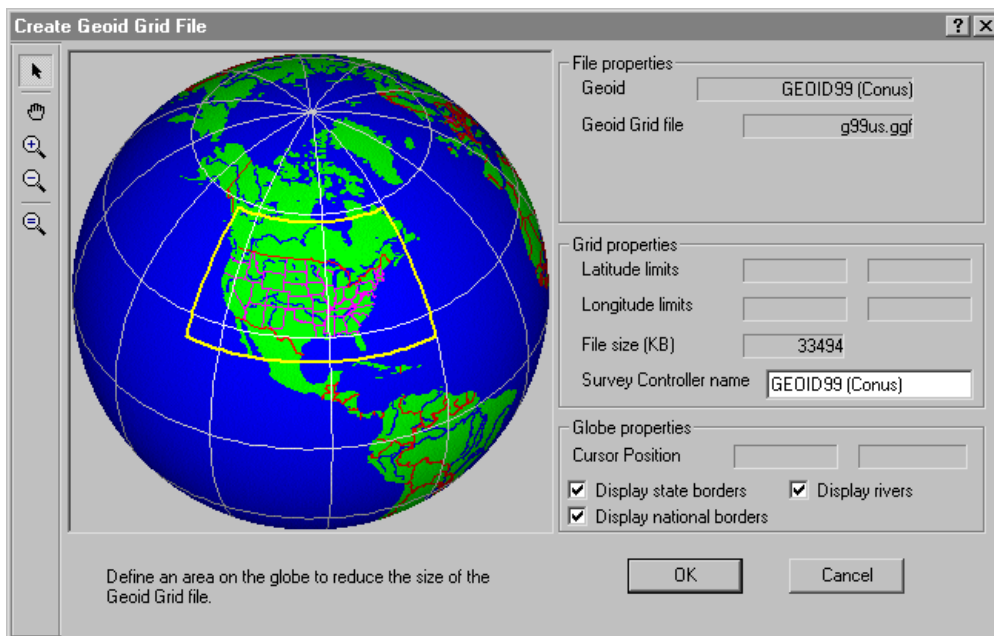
Create Geoid Grid File

?

File properties

Geoid GEOID99 (Conus)

Geoid Grid file g99us.ggf

Grid properties

Latitude limits

Longitude limits

File size (KB) 33494

Survey Controller name GEOID99 (Conus)

Globe properties

Cursor Position

Display state borders

Display rivers

Display national borders

Define an area on the globe to reduce the size of the Geoid Grid file.

OK

Cancel